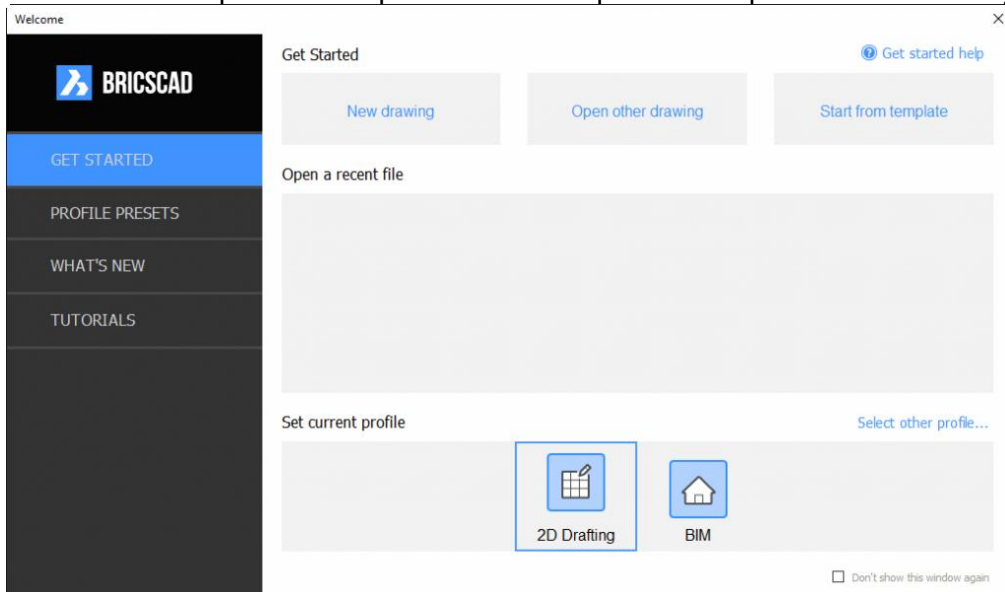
Welcome

×

BRICSCAD

GET STARTED

PROFILE PRESETS

WHAT'S NEW

TUTORIALS

Get Started

Get started help

New drawing

Open other drawing

Start from template

Open a recent file

Set current profile

Select other profile...

2D Drafting

BIM

Don't show this window again